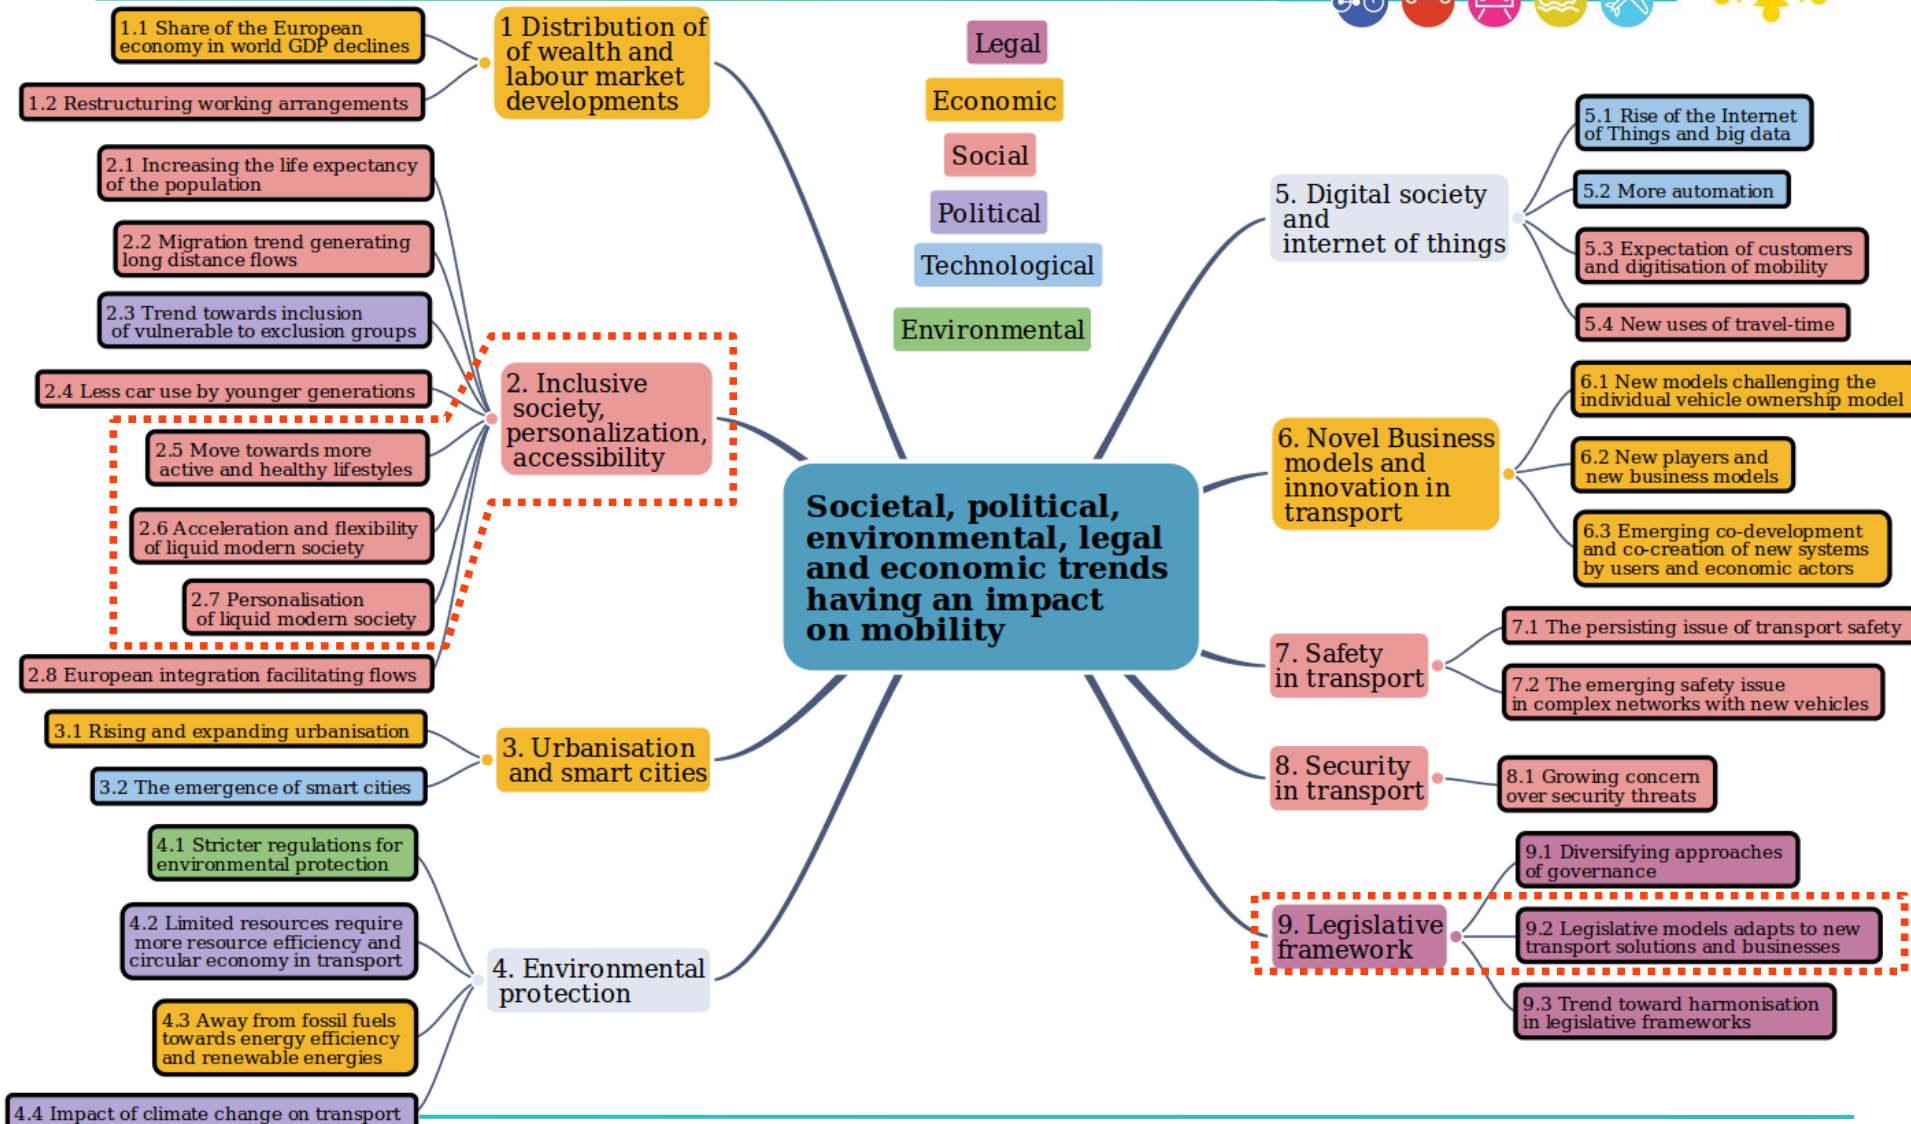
Societal, political, environmental, legal and economic trends having an impact on mobility

Legal
Economic
Social
Political
Technological
Environmental

1 Distribution of wealth and labour market developments
1.1 Share of the European economy in world GDP declines
1.2 Restructuring working arrangements

2. Inclusive society, personalization, accessibility
2.1 Increasing the life expectancy of the population
2.2 Migration trend generating long distance flows
2.3 Trend towards inclusion of vulnerable to exclusion groups
2.4 Less car use by younger generations
2.5 Move towards more active and healthy lifestyles
2.6 Acceleration and flexibility of liquid modern society
2.7 Personalisation of liquid modern society
2.8 European integration facilitating flows

3. Urbanisation and smart cities
3.1 Rising and expanding urbanisation
3.2 The emergence of smart cities

4. Environmental protection
4.1 Stricter regulations for environmental protection
4.2 Limited resources require more resource efficiency and circular economy in transport
4.3 Away from fossil fuels towards energy efficiency and renewable energies
4.4 Impact of climate change on transport

5. Digital society and internet of things
5.1 Rise of the Internet of Things and big data
5.2 More automation
5.3 Expectation of customers and digitisation of mobility
5.4 New uses of travel-time

6. Novel Business models and innovation in transport
6.1 New models challenging the individual vehicle ownership model
6.2 New players and new business models
6.3 Emerging co-development and co-creation of new systems by users and economic actors

7. Safety in transport
7.1 The persisting issue of transport safety
7.2 The emerging safety issue in complex networks with new vehicles

8. Security in transport
8.1 Growing concern over security threats

9. Legislative framework
9.1 Diversifying approaches of governance
9.2 Legislative models adapts to new transport solutions and businesses
9.3 Trend toward harmonisation in legislative frameworks